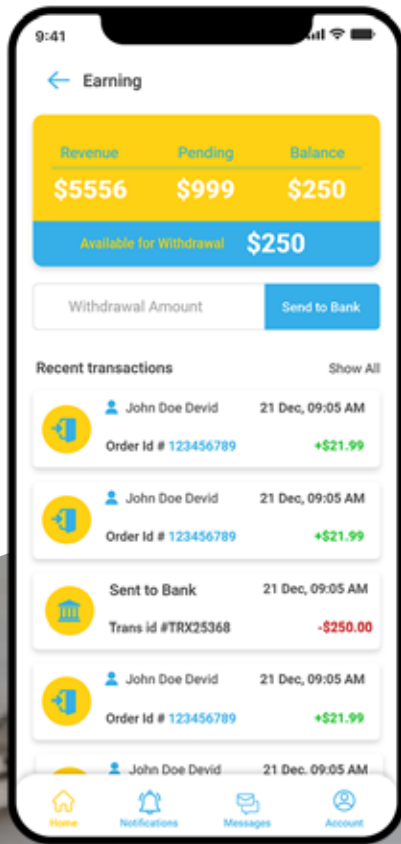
9:41

Earning

| Revenue | Pending | Balance |
|---|---|---|
| \$5556 | \$999 | \$250 |

Available for Withdrawal \$250

Withdrawal Amount

Send to Bank

Recent transactions

Show All

John Doe Devid
21 Dec, 09:05 AM
Order Id # 123456789
+\$21.99

John Doe Devid
21 Dec, 09:05 AM
Order Id # 123456789
+\$21.99

Sent to Bank
21 Dec, 09:05 AM
Trans id #TRX25368
-\$250.00

John Doe Devid
21 Dec, 09:05 AM
Order Id # 123456789
+\$21.99

John Doe Devid
21 Dec, 09:05 AM

Home
Notifications
Messages
Account